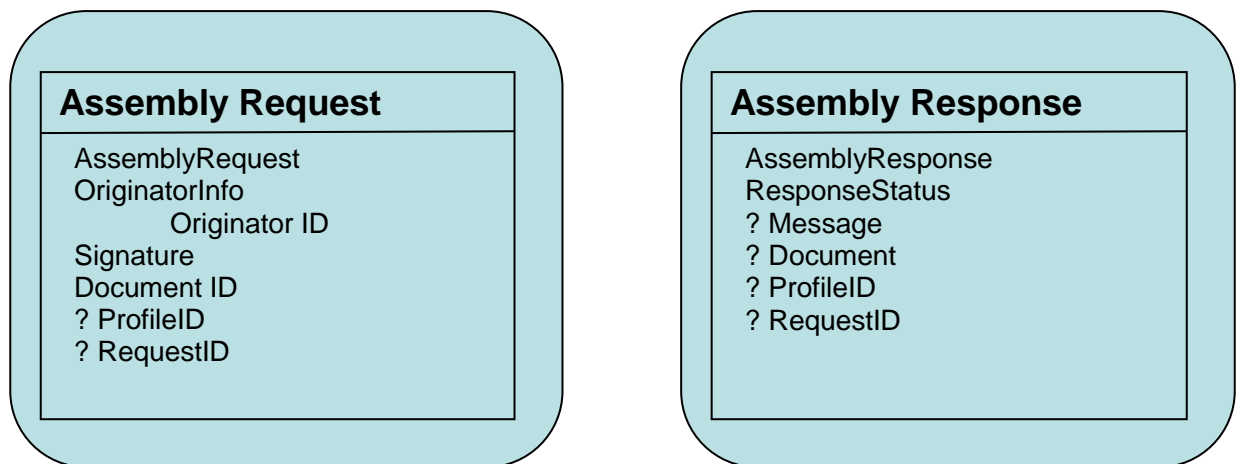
Assembly Request

AssemblyRequest
OriginatorInfo
Originator ID
Signature
Document ID
? ProfileID
? RequestID

Assembly Response

AssemblyResponse
ResponseStatus
? Message
? Document
? ProfileID
? RequestID